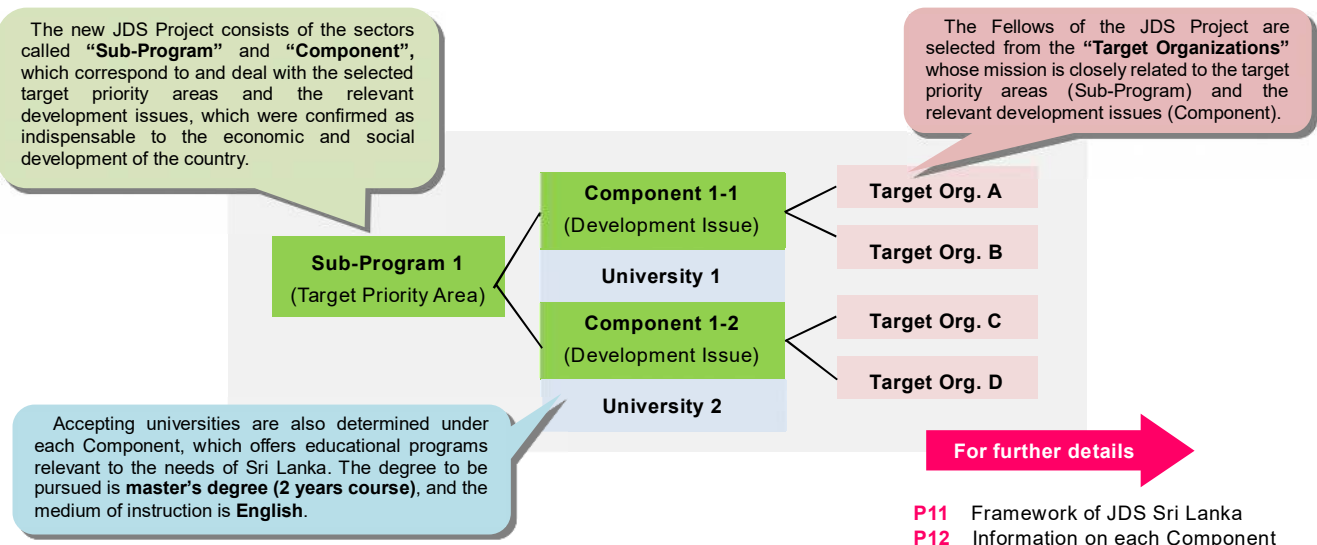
The new JDS Project consists of the sectors called **"Sub-Program"** and **"Component",** which correspond to and deal with the selected target priority areas and the relevant development issues, which were confirmed as indispensable to the economic and social development of the country.

The Fellows of the JDS Project are selected from the **"Target Organizations"** whose mission is closely related to the target priority areas (Sub-Program) and the relevant development issues (Component).

**Sub-Program 1**
(Target Priority Area)

**Component 1-1**
(Development Issue)

**University 1**

**Component 1-2**
(Development Issue)

**University 2**

**Target Org. A**

**Target Org. B**

**Target Org. C**

**Target Org. D**

Accepting universities are also determined under each Component, which offers educational programs relevant to the needs of Sri Lanka. The degree to be pursued is **master's degree (2 years course)**, and the medium of instruction is **English**.

**For further details**

**P11** Framework of JDS Sri Lanka
**P12** Information on each Component